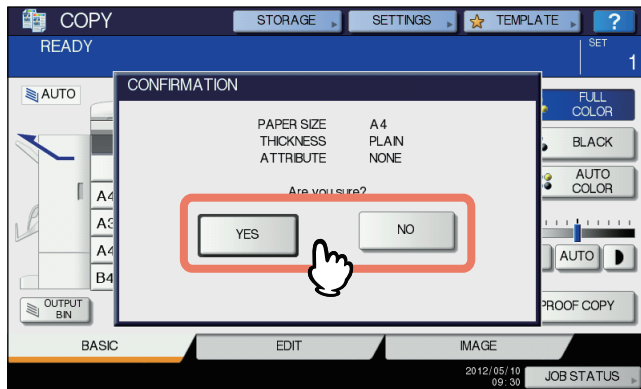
COPY
STORAGE
SETTINGS
TEMPLATE
?
READY
SET
1
AUTO
CONFIRMATION
FULL COLOR
PAPER SIZE A4
THICKNESS PLAIN
ATTRIBUTE NONE
BLACK
AUTO COLOR
Are you sure?
A4
A3
A4
B4
YES
NO
AUTO
OUTPUT BIN
PROOF COPY
BASIC
EDIT
IMAGE
2012/05/10 09:30
JOB STATUS